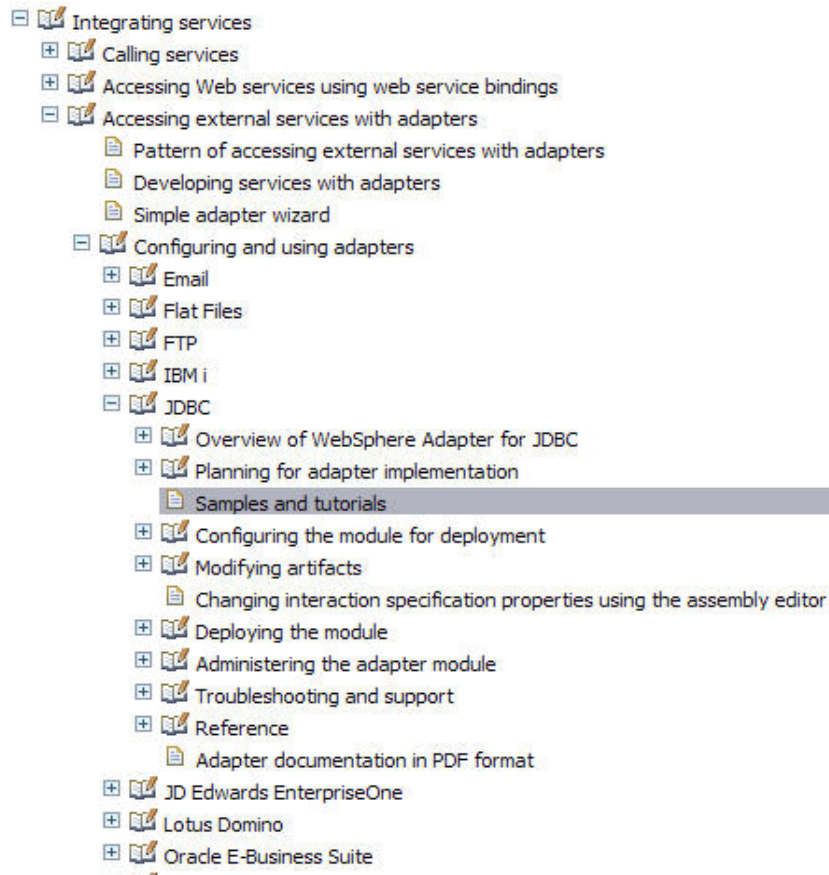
Integrating services
Calling services
Accessing Web services using web service bindings
Accessing external services with adapters
Pattern of accessing external services with adapters
Developing services with adapters
Simple adapter wizard
Configuring and using adapters
Email
Flat Files
FTP
IBM i
JDBC
Overview of WebSphere Adapter for JDBC
Planning for adapter implementation
Samples and tutorials
Configuring the module for deployment
Modifying artifacts
Changing interaction specification properties using the assembly editor
Deploying the module
Administering the adapter module
Troubleshooting and support
Reference
Adapter documentation in PDF format
JD Edwards EnterpriseOne
Lotus Domino
Oracle E-Business Suite